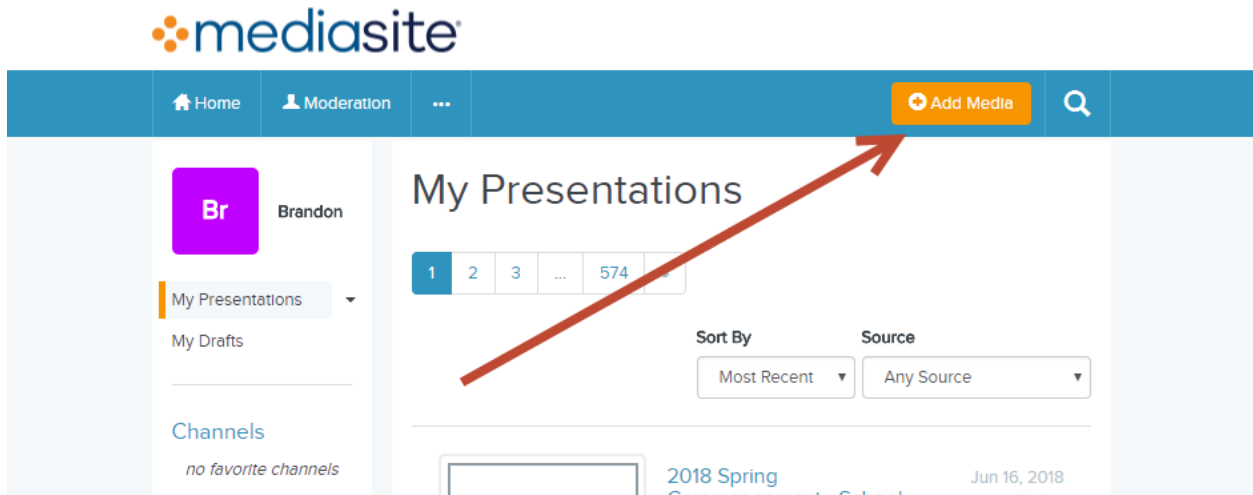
mediasite

Home
Moderation
...
Add Media

Br
Brandon

My Presentations
My Drafts

Channels
no favorite channels

My Presentations

1 2 3 ... 574 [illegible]

Sort By
Most Recent
Source
Any Source

2018 Spring
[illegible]
Jun 16, 2018